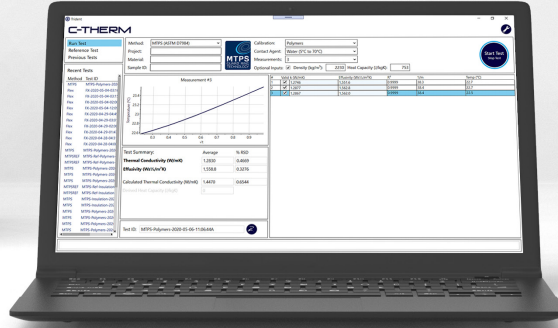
C-THERM

Run Test
Reference Test
Previous Tests

Recent Tests

Method Test ID
MTPS MTPS-Polymers-20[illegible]
Flex FX-2020-05-04-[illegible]
Flex FX-2020-05-04-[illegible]
Flex FX-2020-05-04-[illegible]
Flex FX-2020-05-04-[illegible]
Flex FX-2020-05-04-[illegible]
Flex FX-2020-04-29-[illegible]
Flex FX-2020-04-29-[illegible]
Flex FX-2020-04-29-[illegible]
Flex FX-2020-04-28-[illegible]
Flex FX-2020-04-28-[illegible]
Flex FX-2020-04-28-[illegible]
MTPS MTPS-Polymers-20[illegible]
MTPSREF MTPS-Ref-Polyme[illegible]
MTPSREF MTPS-Ref-Polyme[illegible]
MTPS MTPS-Polymers-20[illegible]
MTPS MTPS-Polymers-20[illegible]
MTPS MTPS-Polymers-20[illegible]
MTPSREF MTPS-Ref-Insulati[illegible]
MTPSREF MTPS-Ref-Insulati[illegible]
MTPS MTPS-Insulation-20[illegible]
MTPS MTPS-Insulation-20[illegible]
MTPS MTPS-Insulation-20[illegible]
MTPS MTPS-Insulation-20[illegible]
MTPS MTPS-Insulation-20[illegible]
MTPS MTPS-Insulation-20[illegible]

Method: MTPS (ASTM D7984)
Project:
Material:
Sample ID:

MTPS

Calibration: Polymers
Contact Agent: Water (0°C to 70°C)
Measurements: 5
Optional Inputs: Density (kg/m³) 2010 Heat Capacity (J/kg K) 753

Start Test

Measurement #5

| # | Added to Result | Effusivity | R² | Time | Temp |
|---|---|---|---|---|---|
| 1 | ✓ | 1,2098 | 1,553.6 | 0.9999 | 30.3 | 22.7 |
| 2 | ✓ | 1,2077 | 1,560.8 | 0.9999 | 30.4 | 22.7 |
| 3 | ✓ | 1,2067 | 1,556.8 | 0.9999 | 30.4 | 22.7 |

Test Summary: Average % RSD
Thermal Conductivity (W/mK) 1.2830 0.4609
Effusivity (Ws½/m²K) 1,559.8 0.3276
Calculated Thermal Conductivity (W/mK) 1.4470 0.6544

Test ID: MTPS-Polymers-2020-05-06-11:06:44A